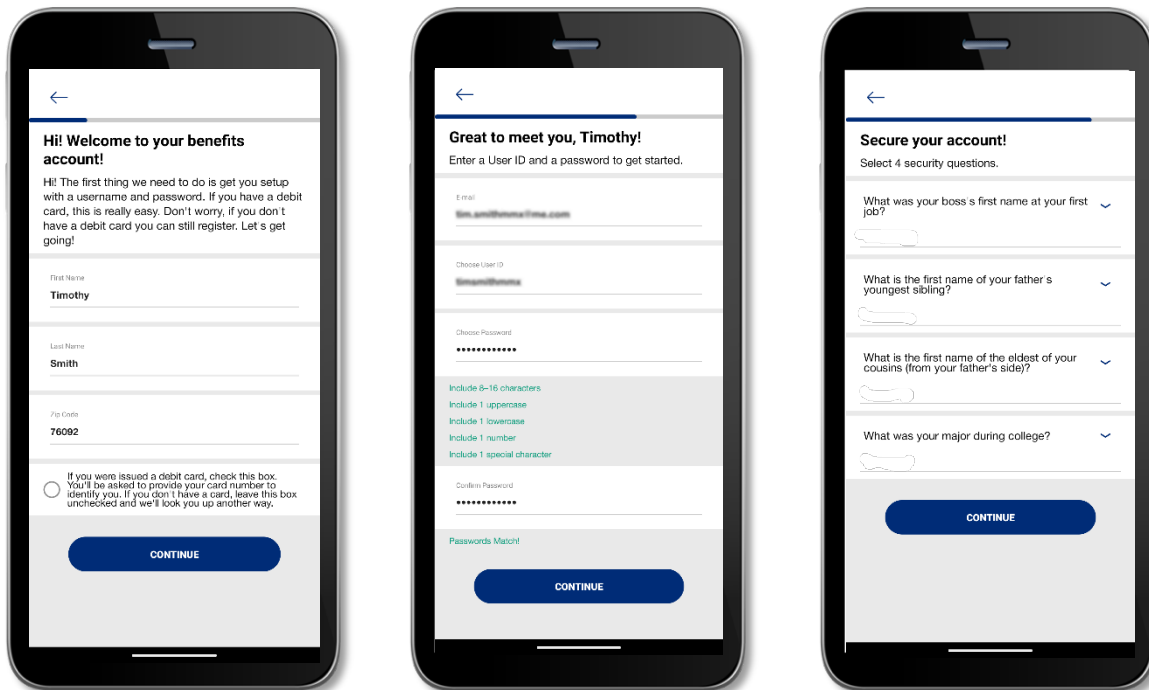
←

Hi! Welcome to your benefits account!

Hi! The first thing we need to do is get you setup with a username and password. If you have a debit card, this is really easy. Don't worry, if you don't have a debit card you can still register. Let's get going!

First Name
Timothy

Last Name
Smith

Zip Code
76092

If you were issued a debit card, check this box. You'll be asked to provide your card number to identify you. If you don't have a card, leave this box unchecked and we'll look you up another way.

CONTINUE

←

Great to meet you, Timothy!

Enter a User ID and a password to get started.

Email
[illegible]

Choose User ID
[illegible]

Choose Password
••••••••••••

Include 8-16 characters
Include 1 uppercase
Include 1 lowercase
Include 1 number
Include 1 special character

Confirm Password
••••••••••••

Passwords Match!

CONTINUE

←

Secure your account!

Select 4 security questions.

What was your boss's first name at your first job?

What is the first name of your father's youngest sibling?

What is the first name of the eldest of your cousins (from your father's side)?

What was your major during college?

CONTINUE